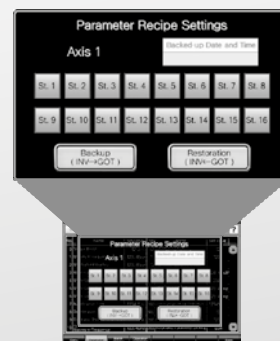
Parameter Recipe Settings

Axis 1

Backed up Date and Time

St. 1 St. 2 St. 3 St. 4 St. 5 St. 6 St. 7 St. 8

St. 9 St. 10 St. 11 St. 12 St. 13 St. 14 St. 15 St. 16

Backup (INV→GOT)

Restoration (INV←GOT)

Parameter Recipe Settings

Axis 1

Backed up Date and Time

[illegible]

Backup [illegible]

Restoration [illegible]